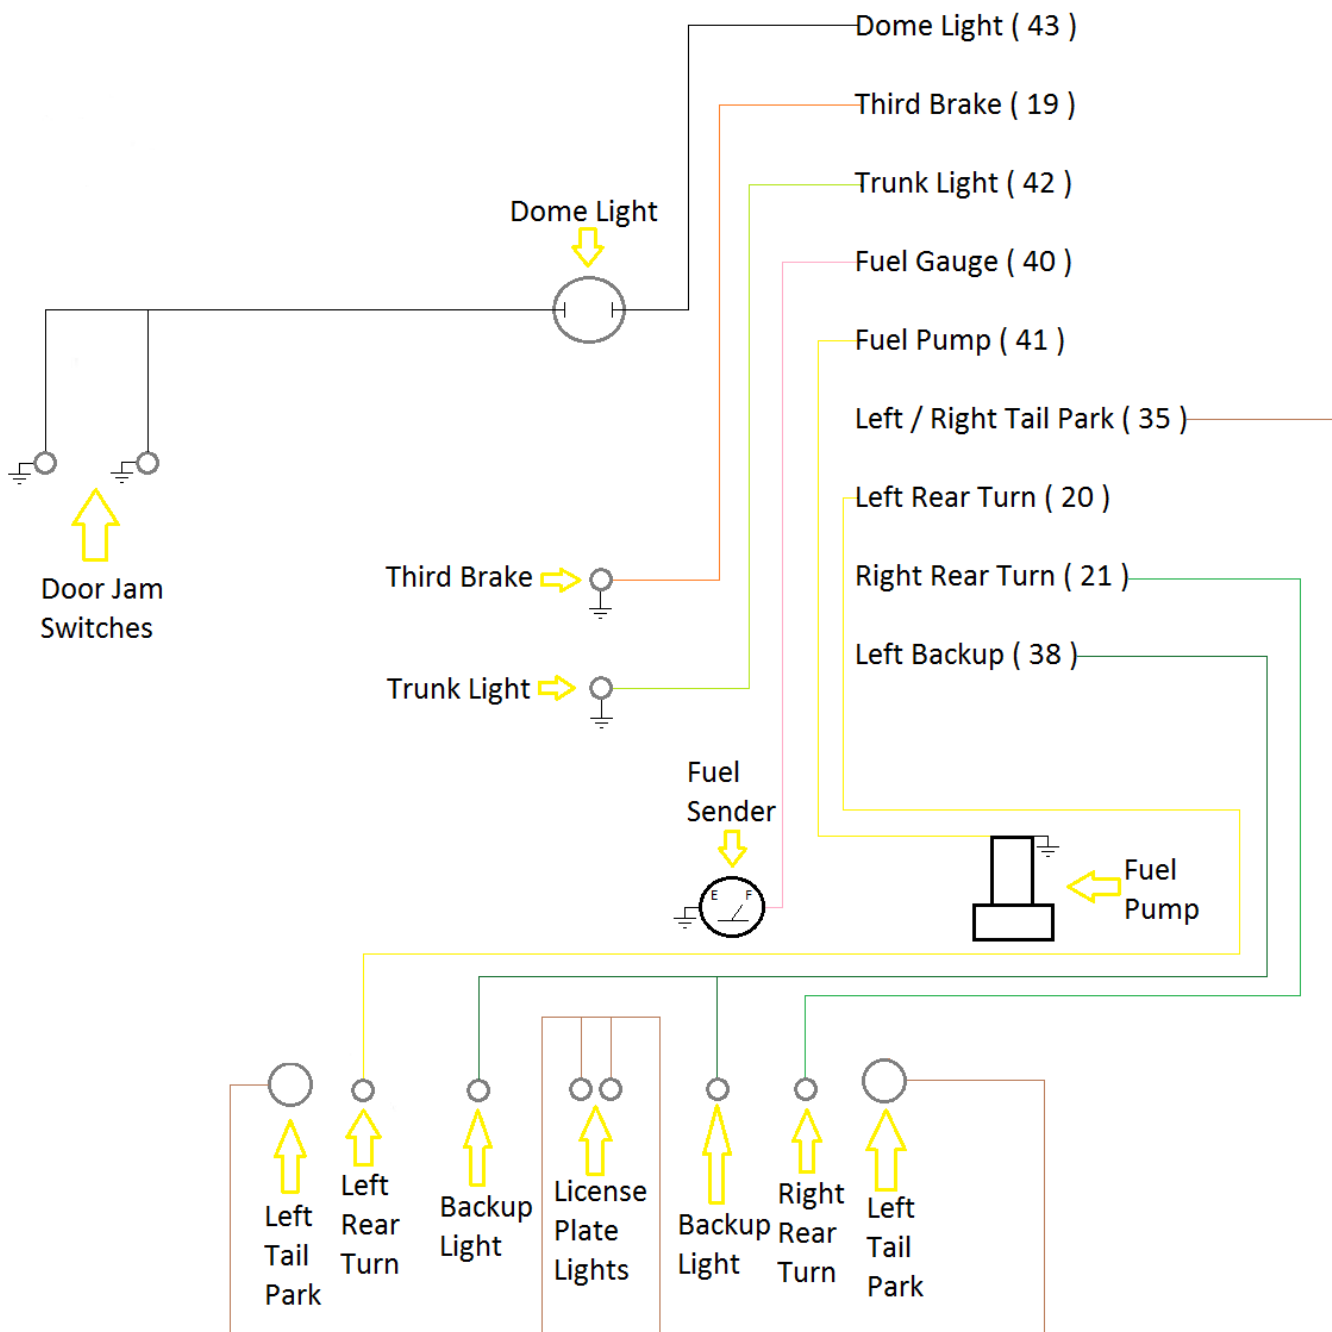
Dome Light ( 43 )

Third Brake ( 19 )

Trunk Light ( 42 )

Fuel Gauge ( 40 )

Fuel Pump ( 41 )

Left / Right Tail Park ( 35 )

Left Rear Turn ( 20 )

Right Rear Turn ( 21 )

Left Backup ( 38 )

Dome Light

Door Jam Switches

Third Brake

Trunk Light

Fuel Sender

E F

Fuel Pump

Left Tail Park

Left Rear Turn

Backup Light

License Plate Lights

Backup Light

Right Rear Turn

Left Tail Park